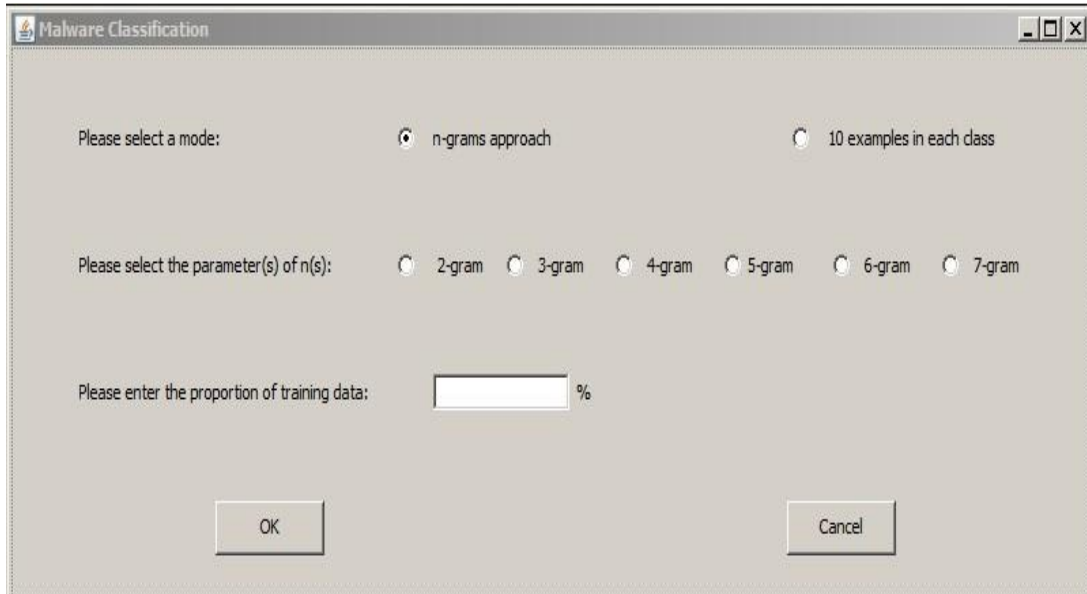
Malware Classification

Please select a mode:

n-grams approach

10 examples in each class

Please select the parameter(s) of n(s):

2-gram

3-gram

4-gram

5-gram

6-gram

7-gram

Please enter the proportion of training data:

%

OK

Cancel